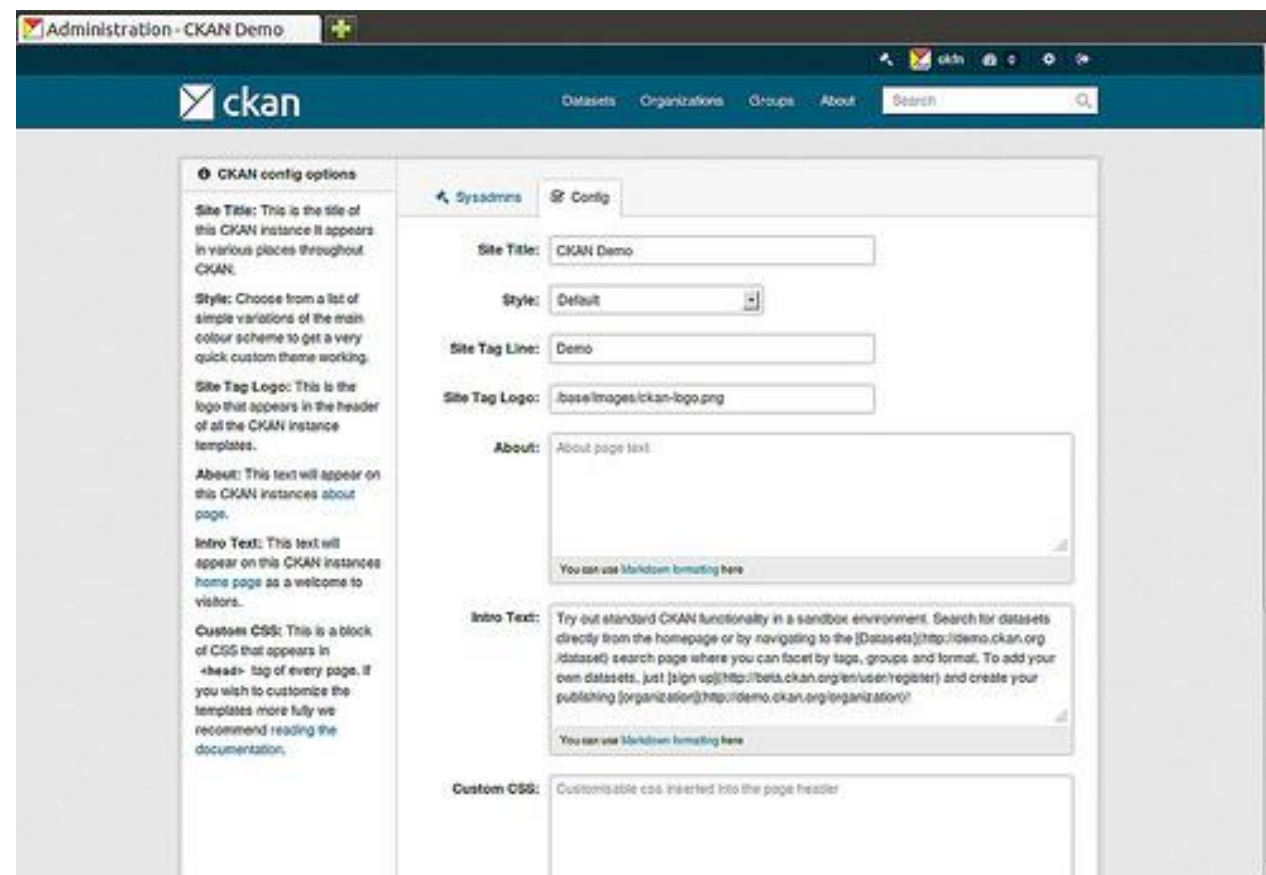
Administration - CKAN Demo

okfn 0

ckan

Datasets Organizations Groups About Search

CKAN config options

Site Title: This is the title of this CKAN instance It appears in various places throughout CKAN.

Style: Choose from a list of simple variations of the main colour scheme to get a very quick custom theme working.

Site Tag Logo: This is the logo that appears in the header of all the CKAN instance templates.

About: This text will appear on this CKAN instances about page.

Intro Text: This text will appear on this CKAN instances home page as a welcome to visitors.

Custom CSS: This is a block of CSS that appears in <head> tag of every page. If you wish to customize the templates more fully we recommend reading the documentation.

Sysadmins Config

Site Title: CKAN Demo

Style: Default

Site Tag Line: Demo

Site Tag Logo: /base/images/ckan-logo.png

About: About page text

You can use Markdown formatting here

Intro Text: Try out standard CKAN functionality in a sandbox environment. Search for datasets directly from the homepage or by navigating to the [Datasets](http://demo.ckan.org /dataset) search page where you can facet by tags, groups and format. To add your own datasets, just [sign up](http://beta.ckan.org/en/user/register) and create your publishing [organization](http://demo.ckan.org/organization)!

You can use Markdown formatting here

Custom CSS: Customisable css inserted into the page header